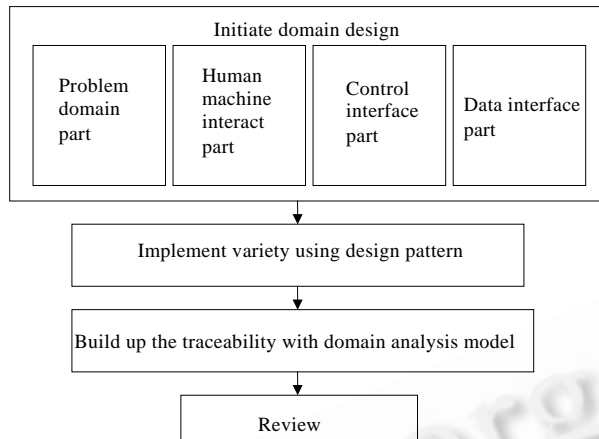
Initiate domain design

Problem domain part

Human machine interact part

Control interface part

Data interface part

Implement variety using design pattern

Build up the traceability with domain analysis model

Review